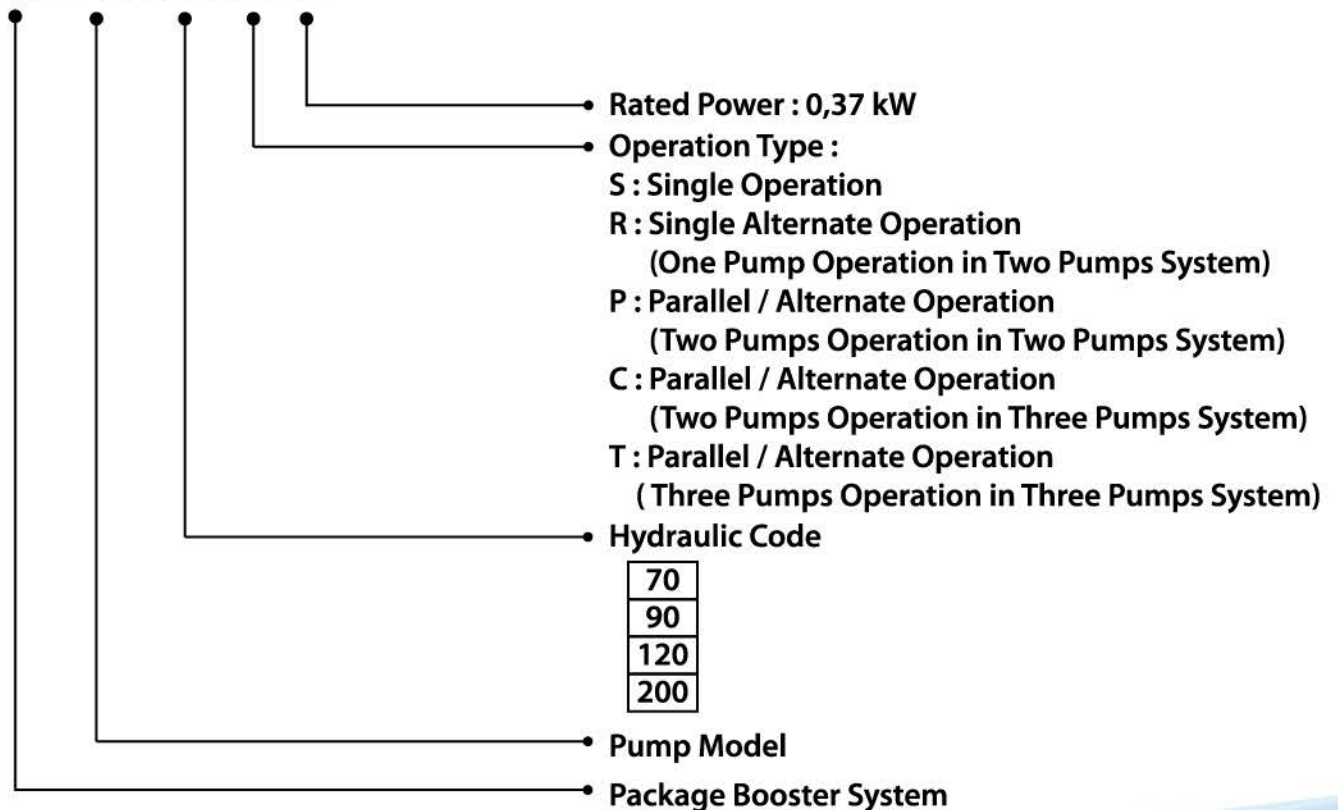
Rated Power : 0,37 kW

Operation Type :
S : Single Operation
R : Single Alternate Operation
(One Pump Operation in Two Pumps System)
P : Parallel / Alternate Operation
(Two Pumps Operation in Two Pumps System)
C : Parallel / Alternate Operation
(Two Pumps Operation in Three Pumps System)
T : Parallel / Alternate Operation
( Three Pumps Operation in Three Pumps System)

Hydraulic Code

| 70 |
|---|
| 90 |
| 120 |
| 200 |

Pump Model

Package Booster System